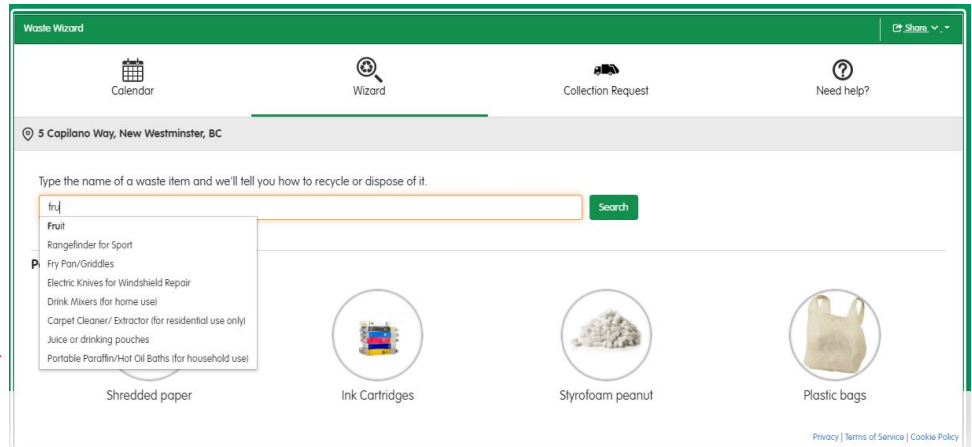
Waste Wizard

Share

Calendar

Wizard

Collection Request

Need help?

5 Capilano Way, New Westminster, BC

Type the name of a waste item and we'll tell you how to recycle or dispose of it.

fru

Search

Fruit
Rangefinder for Sport
Fry Pan/Griddles
Electric Knives for Windshield Repair
Drink Mixers (for home use)
Carpet Cleaner/ Extractor (for residential use only)
Juice or drinking pouches
Portable Paraffin/Hot Oil Baths (for household use)

P

Shredded paper

Ink Cartridges

Styrofoam peanut

Plastic bags

Privacy | Terms of Service | Cookie Policy